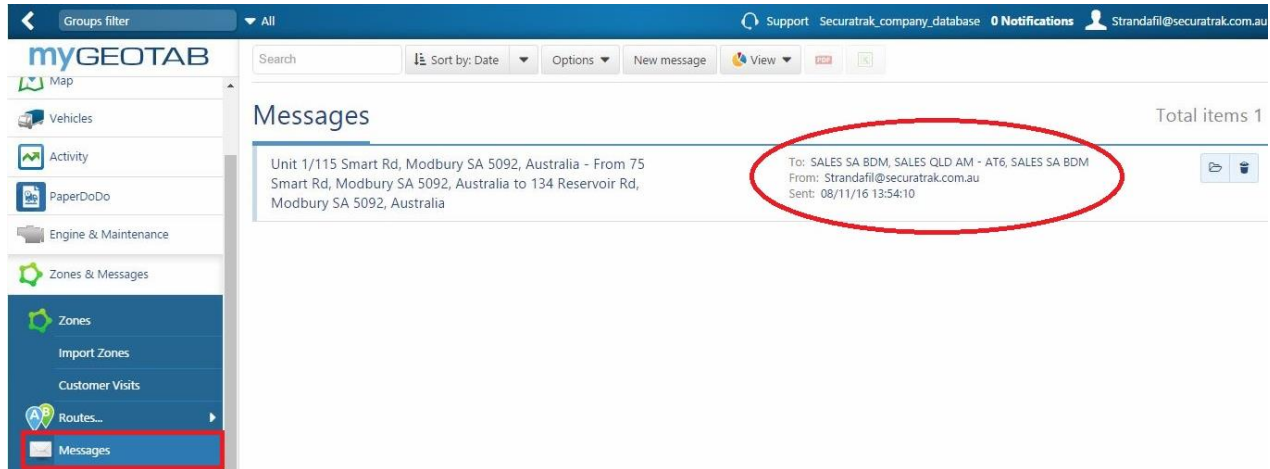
Groups filter

All

Support Securatrak_company_database 0 Notifications Strandafil@securatrak.com.au

myGEOTAB

Search

Sort by: Date

Options

New message

View

PDF

Map

Vehicles

Activity

PaperDoDo

Engine & Maintenance

Zones & Messages

Zones

Import Zones

Customer Visits

Routes...

Messages

Messages

Total items 1

Unit 1/115 Smart Rd, Modbury SA 5092, Australia - From 75 Smart Rd, Modbury SA 5092, Australia to 134 Reservoir Rd, Modbury SA 5092, Australia

To: SALES SA BDM, SALES QLD AM - AT6, SALES SA BDM
From: Strandafil@securatrak.com.au
Sent: 08/11/16 13:54:10